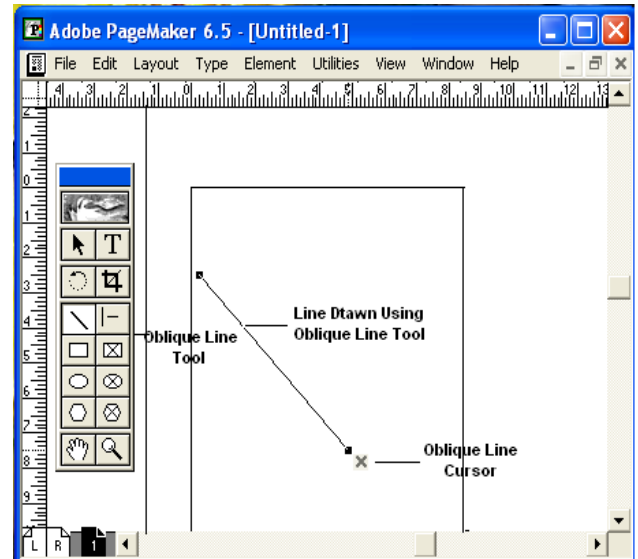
Adobe PageMaker 6.5 - [Untitled-1]

File Edit Layout Type Element Utilities View Window Help

4 3 2 1 0 1 2 3 4 5 6 7 8 9 10 11 12 13

2 1 0 1 2 3 4 5 6 7 8 9

T

Oblique Line Tool

Line Dtawn Using Oblique Line Tool

Oblique Line Cursor

L R 1